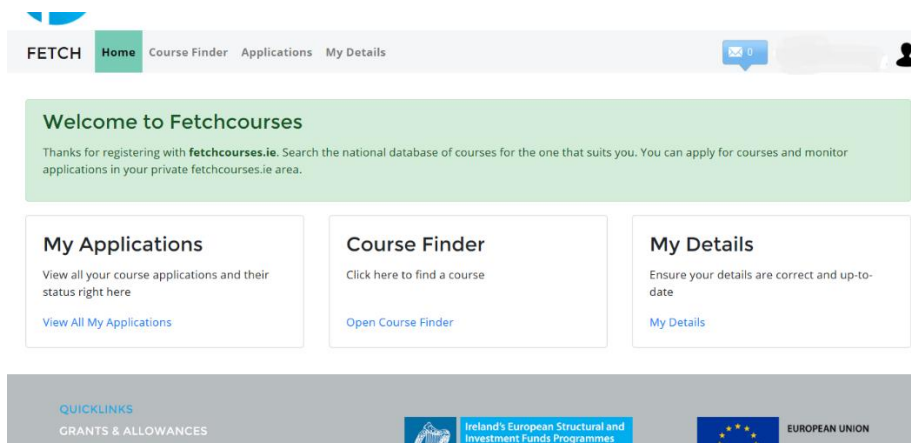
FETCH Home Course Finder Applications My Details

0

Welcome to Fetchcourses

Thanks for registering with **fetchcourses.ie**. Search the national database of courses for the one that suits you. You can apply for courses and monitor applications in your private fetchcourses.ie area.

My Applications

View all your course applications and their status right here

View All My Applications

Course Finder

Click here to find a course

Open Course Finder

My Details

Ensure your details are correct and up-to-date

My Details

QUICKLINKS

GRANTS & ALLOWANCES

Ireland's European Structural and Investment Funds Programmes

EUROPEAN UNION